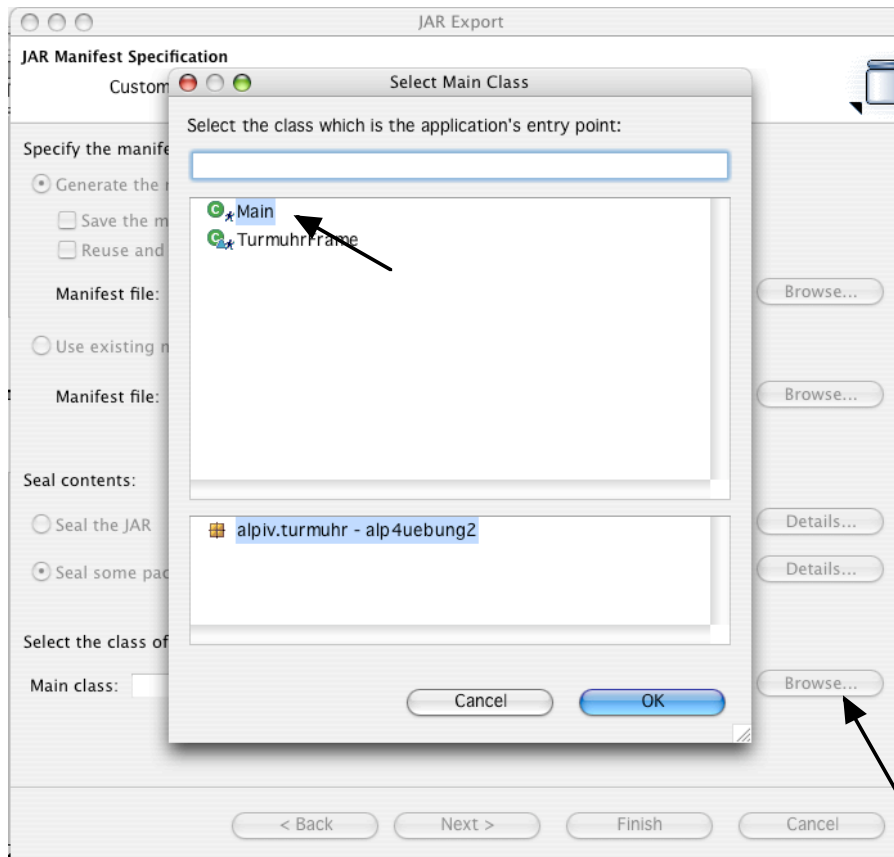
JAR Export

JAR Manifest Specification

Custom

Select Main Class

Select the class which is the application's entry point:

Main

TurmuhrFrame

alpiv.turmuhr - alp4uebung2

Cancel

OK

Specify the manife

Generate the

Save the m

Reuse and

Manifest file:

Browse...

Use existing

Manifest file:

Browse...

Seal contents:

Seal the JAR

Details...

Seal some pac

Details...

Select the class of

Main class:

Browse...

< Back

Next >

Finish

Cancel